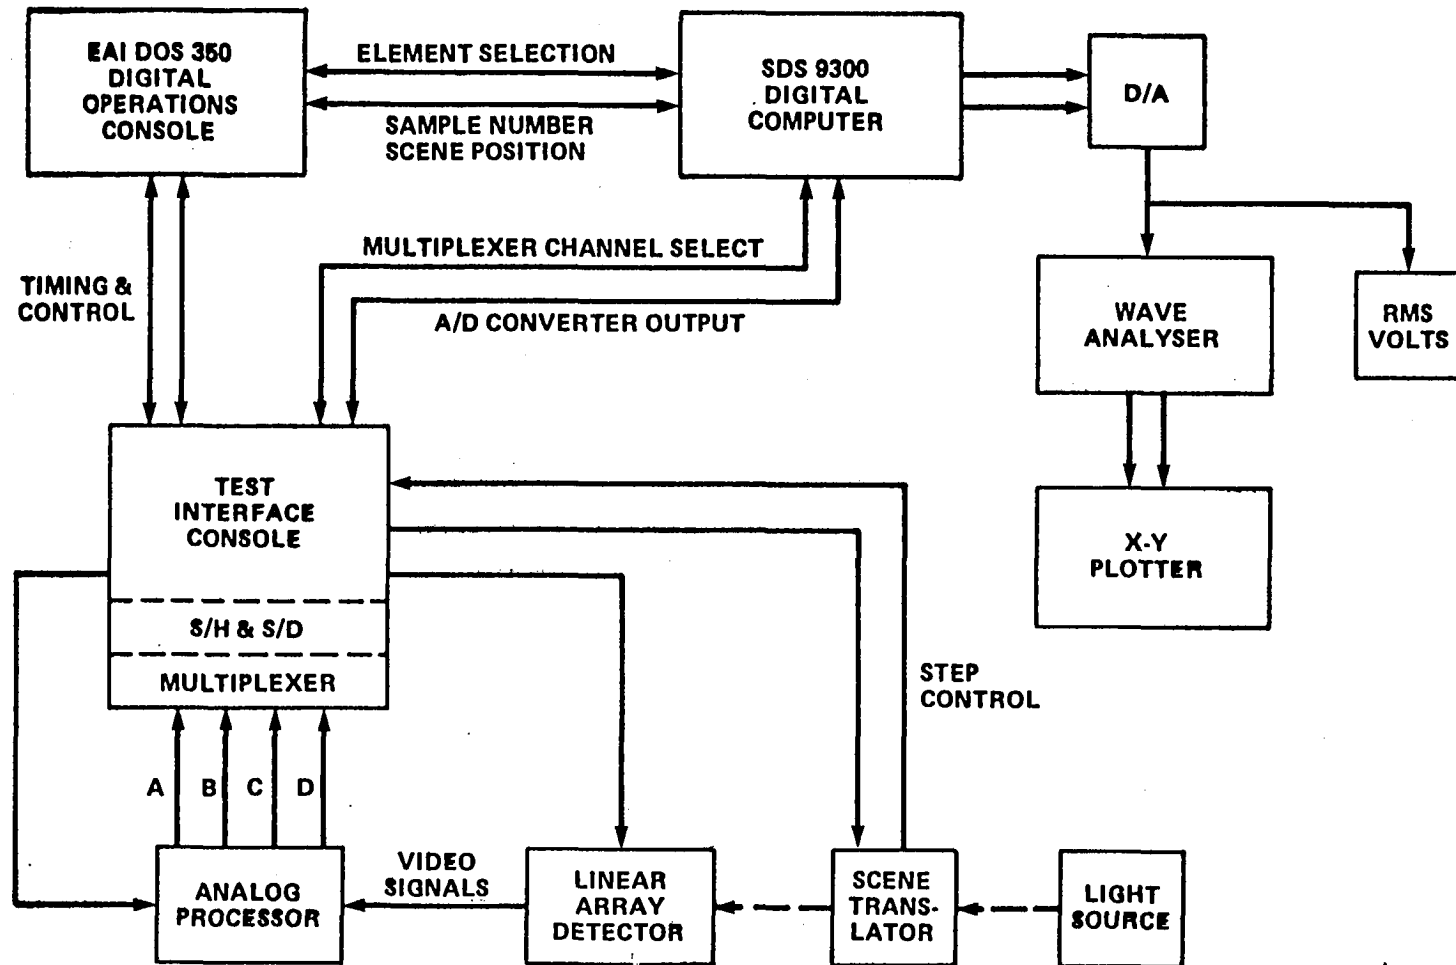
EAI DOS 350 DIGITAL OPERATIONS CONSOLE

ELEMENT SELECTION

SAMPLE NUMBER
SCENE POSITION

SDS 9300 DIGITAL COMPUTER

D/A

TIMING & CONTROL

MULTIPLEXER CHANNEL SELECT

A/D CONVERTER OUTPUT

WAVE ANALYSER

RMS VOLTS

X-Y PLOTTER

TEST INTERFACE CONSOLE

S/H & S/D

MULTIPLEXER

STEP CONTROL

A B C D

ANALOG PROCESSOR

VIDEO SIGNALS

LINEAR ARRAY DETECTOR

SCENE TRANS-LATOR

LIGHT SOURCE